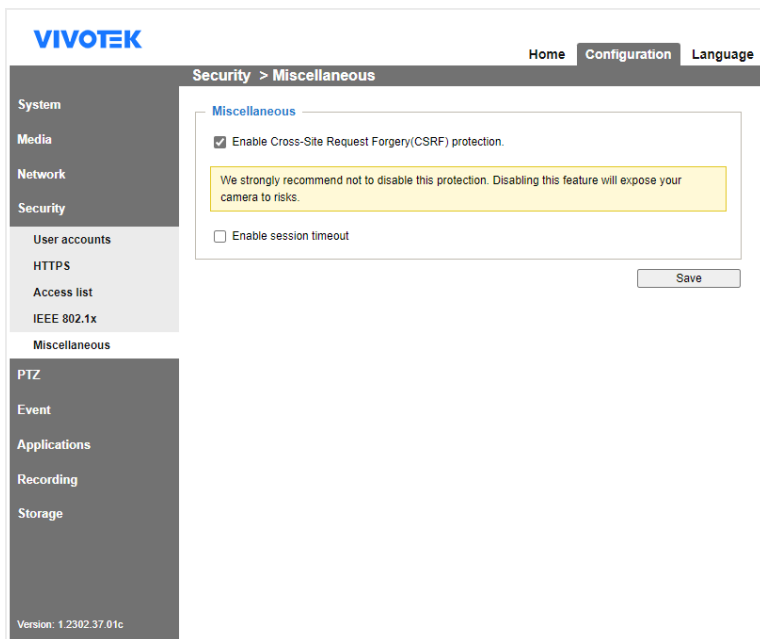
VIVOTEK

Home Configuration Language

Security > Miscellaneous

System
Media
Network
Security
User accounts
HTTPS
Access list
IEEE 802.1x
Miscellaneous
PTZ
Event
Applications
Recording
Storage

Version: 1.2302.37.01c

Miscellaneous

Enable Cross-Site Request Forgery(CSRF) protection.

We strongly recommend not to disable this protection. Disabling this feature will expose your camera to risks.

Enable session timeout

Save